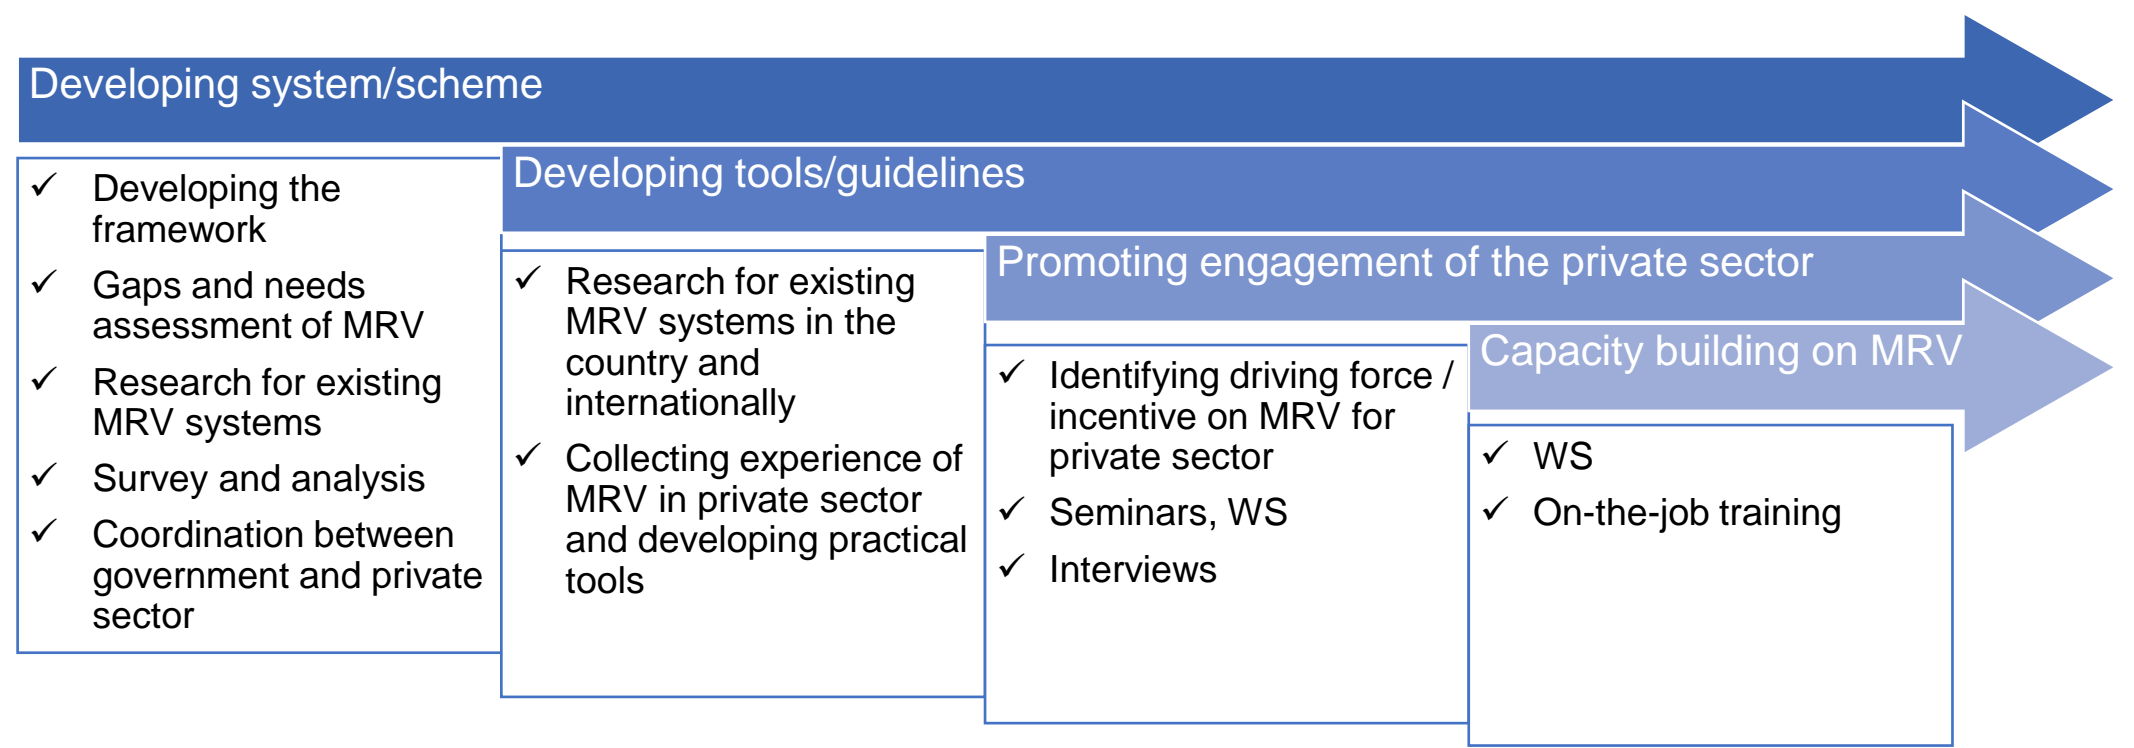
Developing system/scheme

✓ Developing the framework
✓ Gaps and needs assessment of MRV
✓ Research for existing MRV systems
✓ Survey and analysis
✓ Coordination between government and private sector

Developing tools/guidelines

✓ Research for existing MRV systems in the country and internationally
✓ Collecting experience of MRV in private sector and developing practical tools

Promoting engagement of the private sector

✓ Identifying driving force / incentive on MRV for private sector
✓ Seminars, WS
✓ Interviews

Capacity building on MRV

✓ WS
✓ On-the-job training